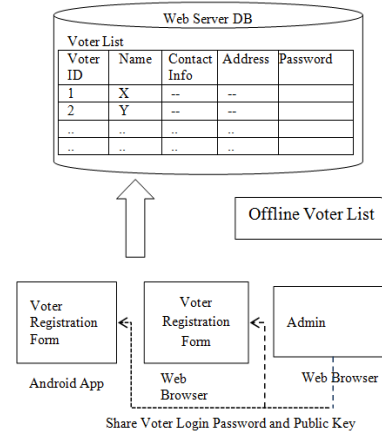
Web Server DB

Voter List

| Voter ID | Name | Contact Info | Address | Password |
|---|---|---|---|---|
| 1 | X | -- | -- | |
| 2 | Y | -- | -- | |
| .. | .. | .. | .. | |
| .. | .. | .. | .. | |

Offline Voter List

Voter Registration Form

Android App

Voter Registration Form

Web Browser

Admin

Web Browser

Share Voter Login Password and Public Key